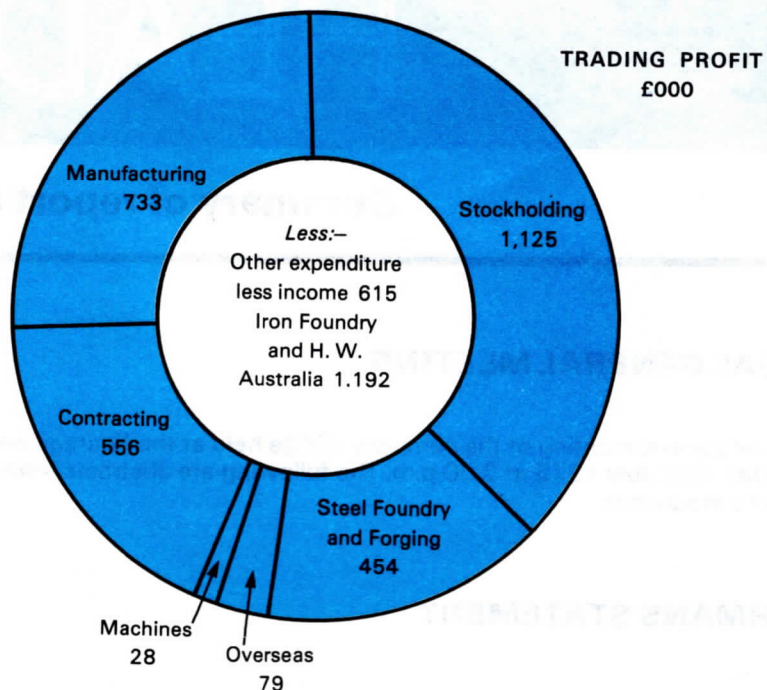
TRADING PROFIT
£000

Manufacturing
733

Stockholding
1,125

Less:–
Other expenditure less income 615
Iron Foundry and H. W. Australia 1.192

Contracting
556

Steel Foundry and Forging
454

Machines
28

Overseas
79